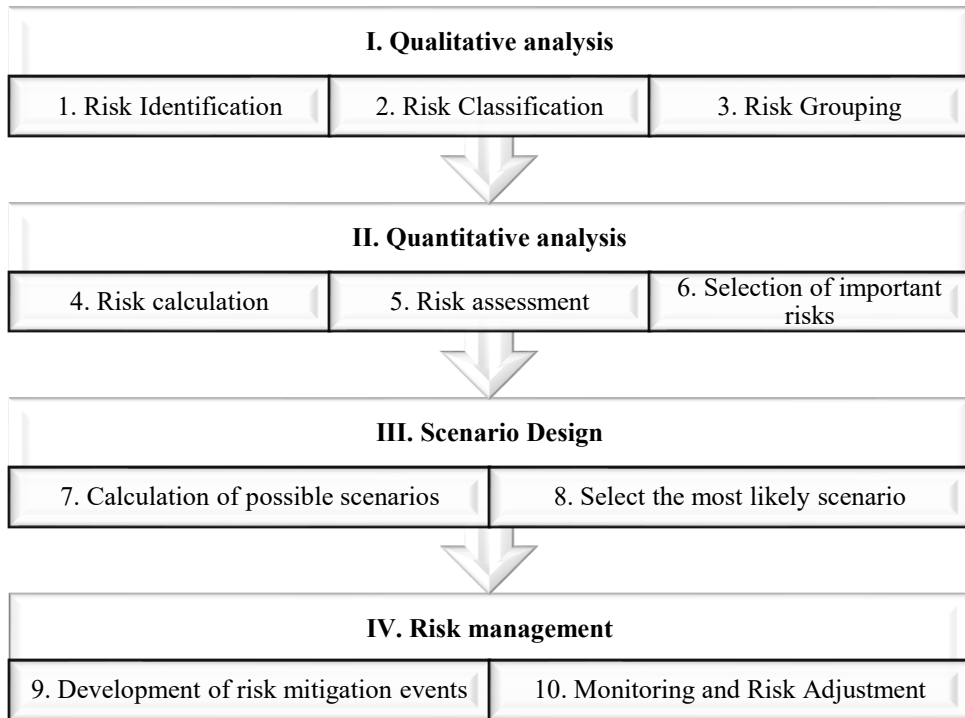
I. Qualitative analysis

1. Risk Identification

2. Risk Classification

3. Risk Grouping

II. Quantitative analysis

4. Risk calculation

5. Risk assessment

6. Selection of important risks

III. Scenario Design

7. Calculation of possible scenarios

8. Select the most likely scenario

IV. Risk management

9. Development of risk mitigation events

10. Monitoring and Risk Adjustment